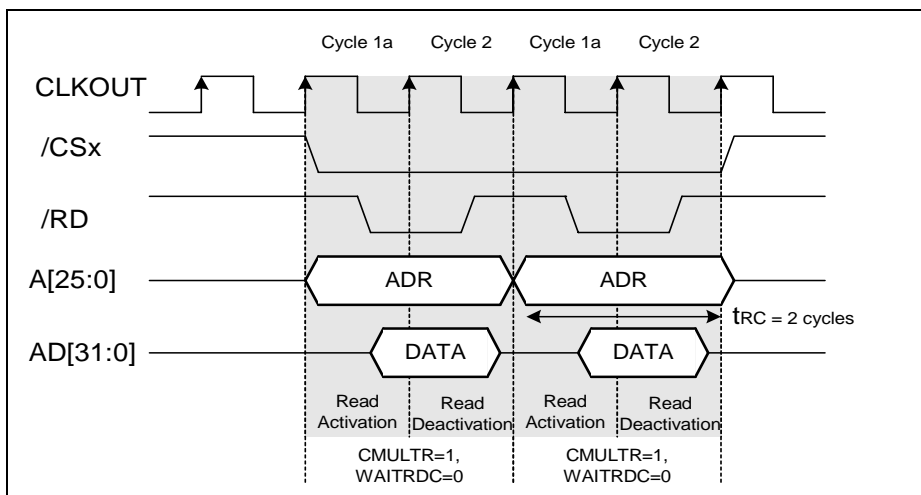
Cycle 1a Cycle 2 Cycle 1a Cycle 2

CLKOUT

/CSx

/RD

A[25:0]

ADR

ADR

$t_{RC}$ = 2 cycles

AD[31:0]

DATA

DATA

Read Activation

Read Deactivation

Read Activation

Read Deactivation

CMULTR=1, WAITRDC=0

CMULTR=1, WAITRDC=0